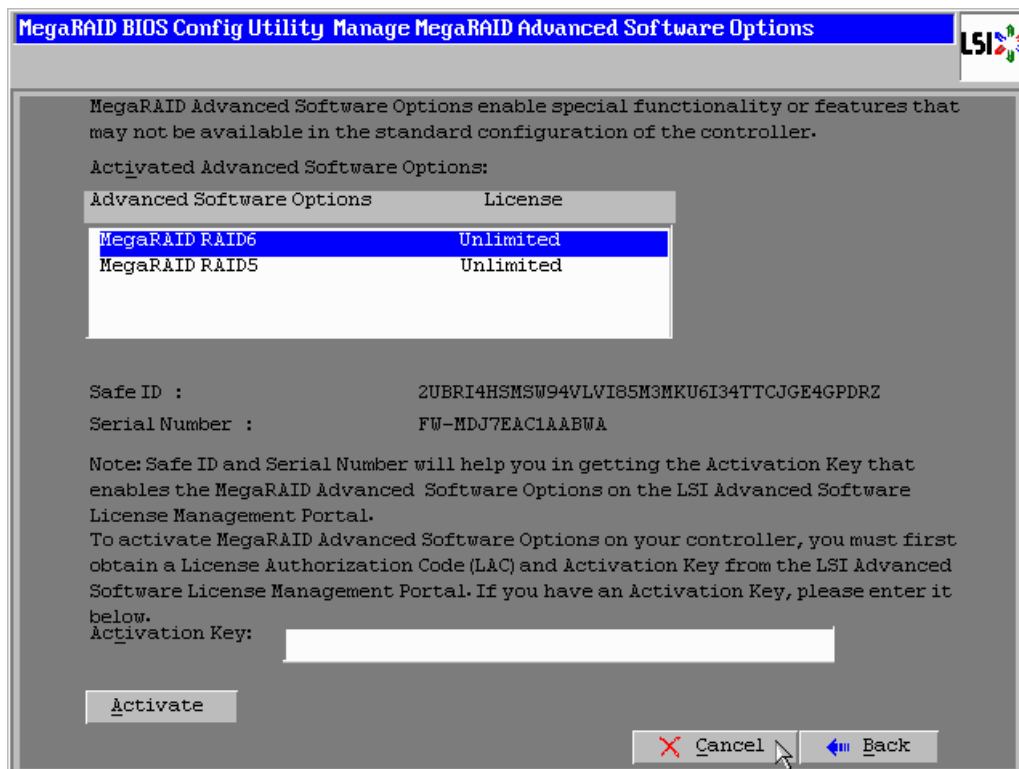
MegaRAID BIOS Config Utility Manage MegaRAID Advanced Software Options

LSI

MegaRAID Advanced Software Options enable special functionality or features that may not be available in the standard configuration of the controller.

Activated Advanced Software Options:

| Advanced Software Options | License |
|---|---|
| MegaRAID RAID6 | Unlimited |
| MegaRAID RAID5 | Unlimited |

Safe ID : 2UBRI4HSMSW94VLVI85M3MKU6I34TTCJGE4GPDRZ

Serial Number : FW-MDJ7EAC1AABWA

Note: Safe ID and Serial Number will help you in getting the Activation Key that enables the MegaRAID Advanced Software Options on the LSI Advanced Software License Management Portal.
To activate MegaRAID Advanced Software Options on your controller, you must first obtain a License Authorization Code (LAC) and Activation Key from the LSI Advanced Software License Management Portal. If you have an Activation Key, please enter it below.

Activation Key:

Activate

Cancel

Back